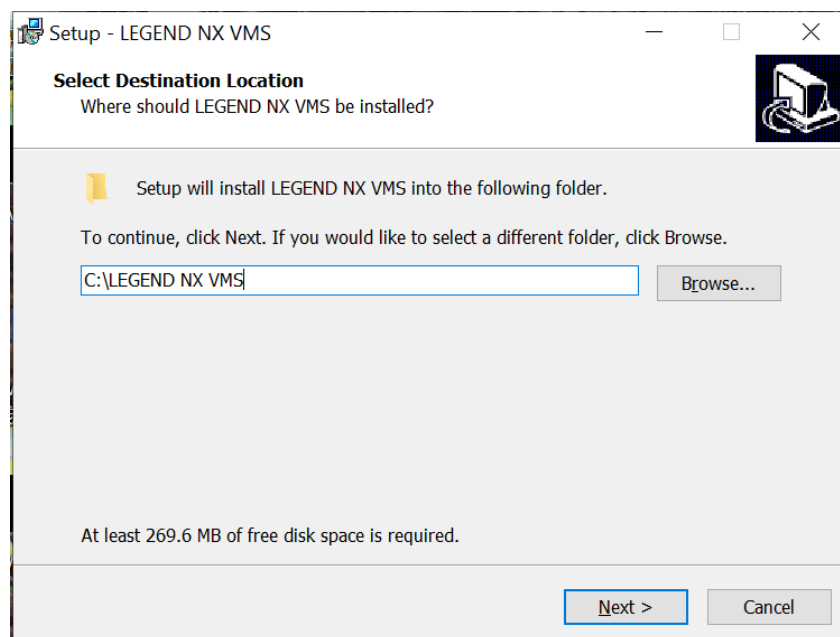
Setup - LEGEND NX VMS

Select Destination Location
Where should LEGEND NX VMS be installed?

Setup will install LEGEND NX VMS into the following folder.

To continue, click Next. If you would like to select a different folder, click Browse.

C:\LEGEND NX VMS

Browse...

At least 269.6 MB of free disk space is required.

Next >

Cancel